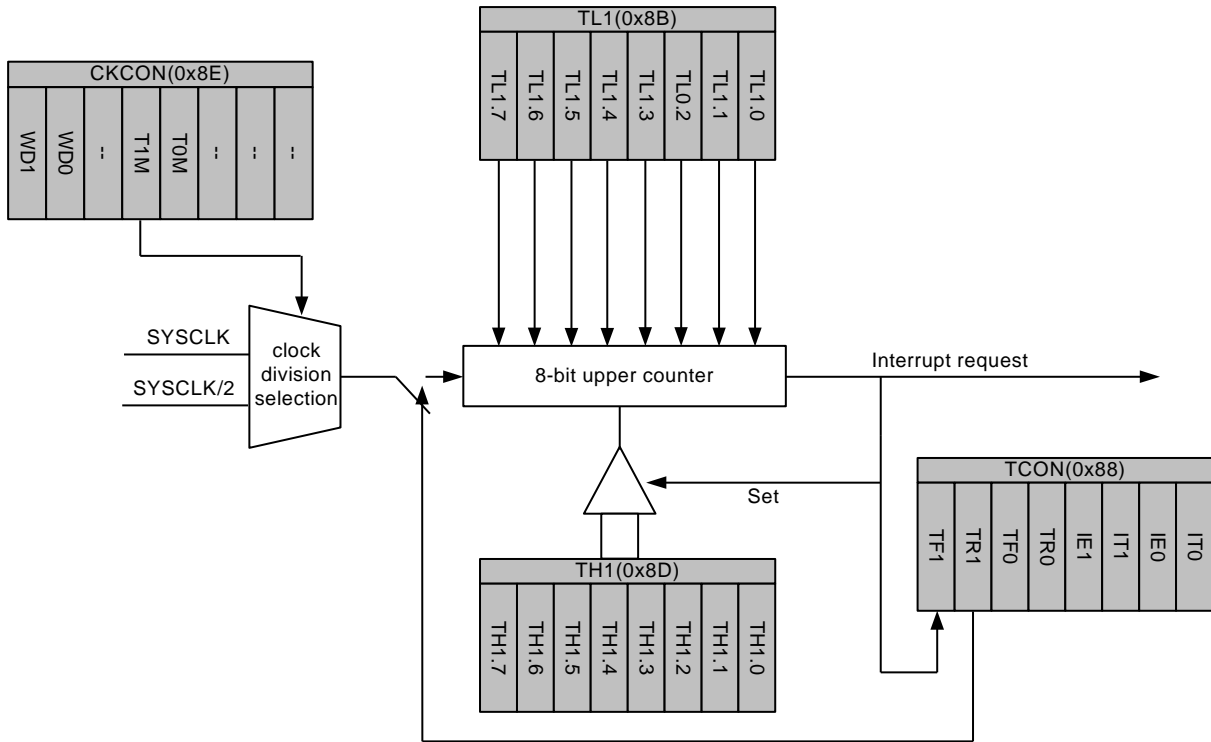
CKCON(0x8E)

WD1
WD0
--
T1M
T0M
--
--
--

TL1(0x8B)

TL1.7
TL1.6
TL1.5
TL1.4
TL1.3
TL0.2
TL1.1
TL1.0

SYSCLK
SYSCLK/2
clock division selection

8-bit upper counter

Interrupt request

Set

TCON(0x88)

TF1
TR1
TF0
TR0
IE1
IT1
IE0
IT0

TH1(0x8D)

TH1.7
TH1.6
TH1.5
TH1.4
TH1.3
TH1.2
TH1.1
TH1.0